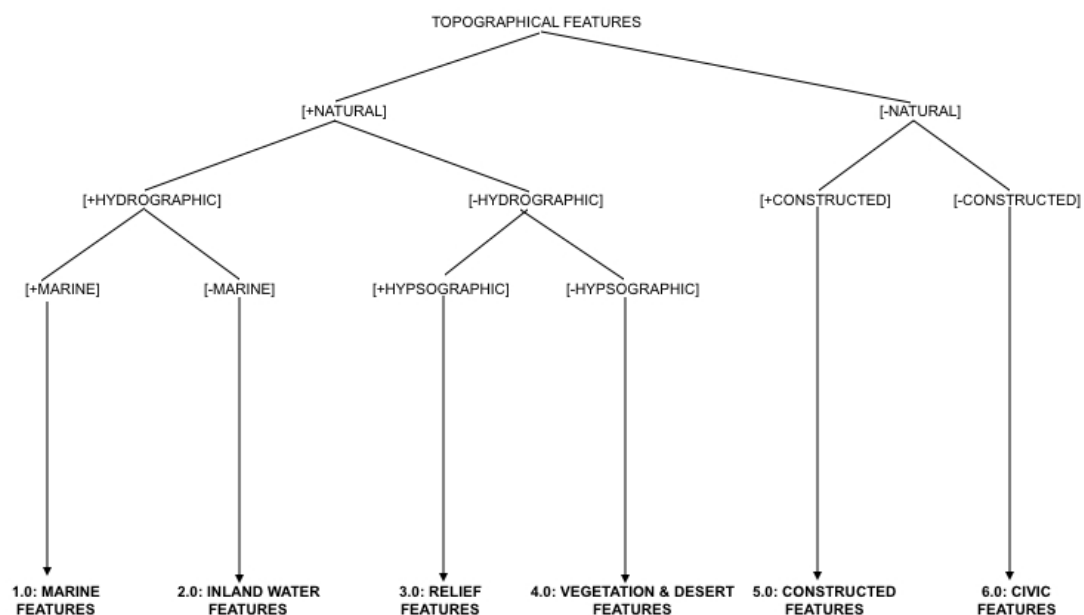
TOPOGRAPHICAL FEATURES

[+NATURAL]

[-NATURAL]

[+HYDROGRAPHIC]

[-HYDROGRAPHIC]

[+CONSTRUCTED]

[-CONSTRUCTED]

[+MARINE]

[-MARINE]

[+HYPSOGRAPHIC]

[-HYPSOGRAPHIC]

1.0: MARINE FEATURES

2.0: INLAND WATER FEATURES

3.0: RELIEF FEATURES

4.0: VEGETATION & DESERT FEATURES

5.0: CONSTRUCTED FEATURES

6.0: CIVIC FEATURES